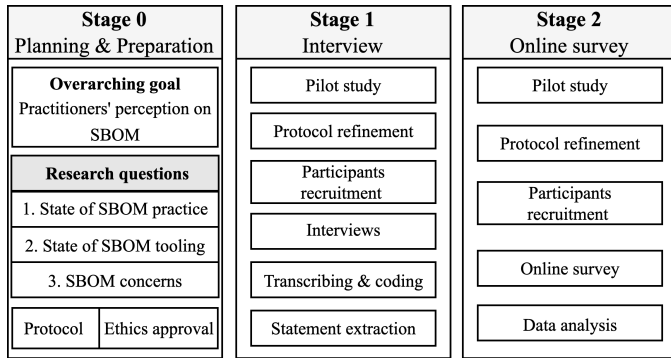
Stage 0
Planning & Preparation

Overarching goal
Practitioners' perception on SBOM

Research questions

1. State of SBOM practice

2. State of SBOM tooling

3. SBOM concerns

Protocol

Ethics approval

Stage 1
Interview

Pilot study

Protocol refinement

Participants recruitment

Interviews

Transcribing & coding

Statement extraction

Stage 2
Online survey

Pilot study

Protocol refinement

Participants recruitment

Online survey

Data analysis